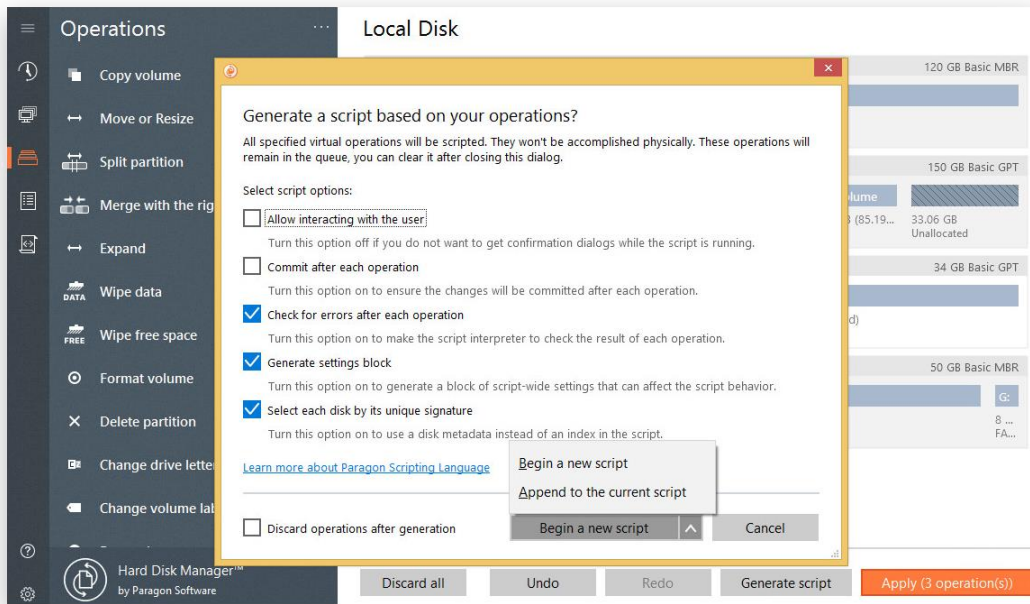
Operations

Copy volume

Move or Resize

Split partition

Merge with the rig

Expand

DATA Wipe data

FREE Wipe free space

Format volume

Delete partition

Change drive lette

Change volume lab

Hard Disk Manager™
by Paragon Software

Local Disk

120 GB Basic MBR

150 GB Basic GPT

lume

(85.19...

33.06 GB
Unallocated

34 GB Basic GPT

d)

50 GB Basic MBR

G:
8 ...
FA...

Generate a script based on your operations?

All specified virtual operations will be scripted. They won't be accomplished physically. These operations will remain in the queue, you can clear it after closing this dialog.

Select script options:

Allow interacting with the user
Turn this option off if you do not want to get confirmation dialogs while the script is running.

Commit after each operation
Turn this option on to ensure the changes will be committed after each operation.

Check for errors after each operation
Turn this option on to make the script interpreter to check the result of each operation.

Generate settings block
Turn this option on to generate a block of script-wide settings that can affect the script behavior.

Select each disk by its unique signature
Turn this option on to use a disk metadata instead of an index in the script.

Learn more about Paragon Scripting Language

Begin a new script
Append to the current script

Discard operations after generation

Begin a new script

Cancel

Discard all

Undo

Redo

Generate script

Apply (3 operation(s))